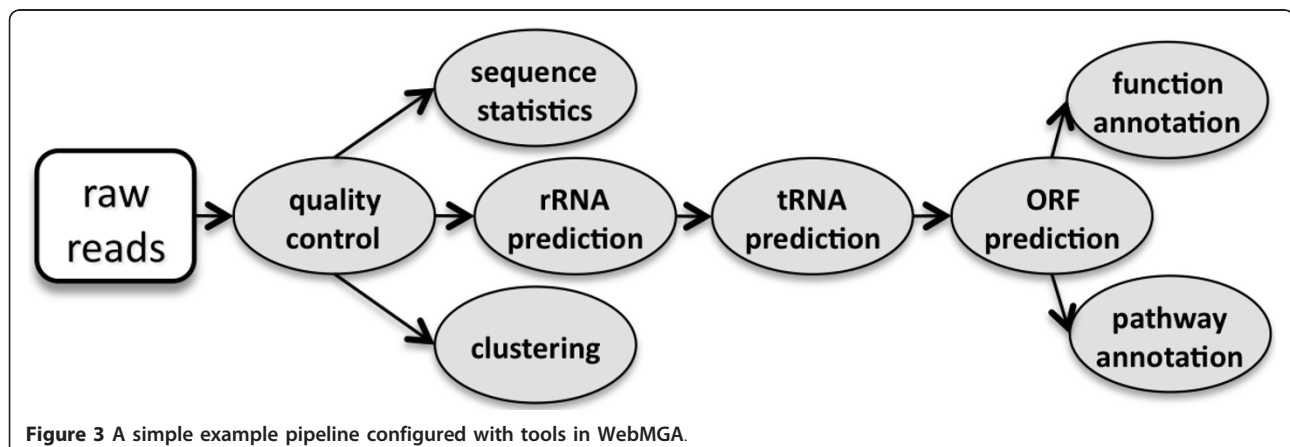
raw reads

quality control

sequence statistics

rRNA prediction

clustering

tRNA prediction

ORF prediction

function annotation

pathway annotation

**Figure 3** A simple example pipeline configured with tools in WebMGA.